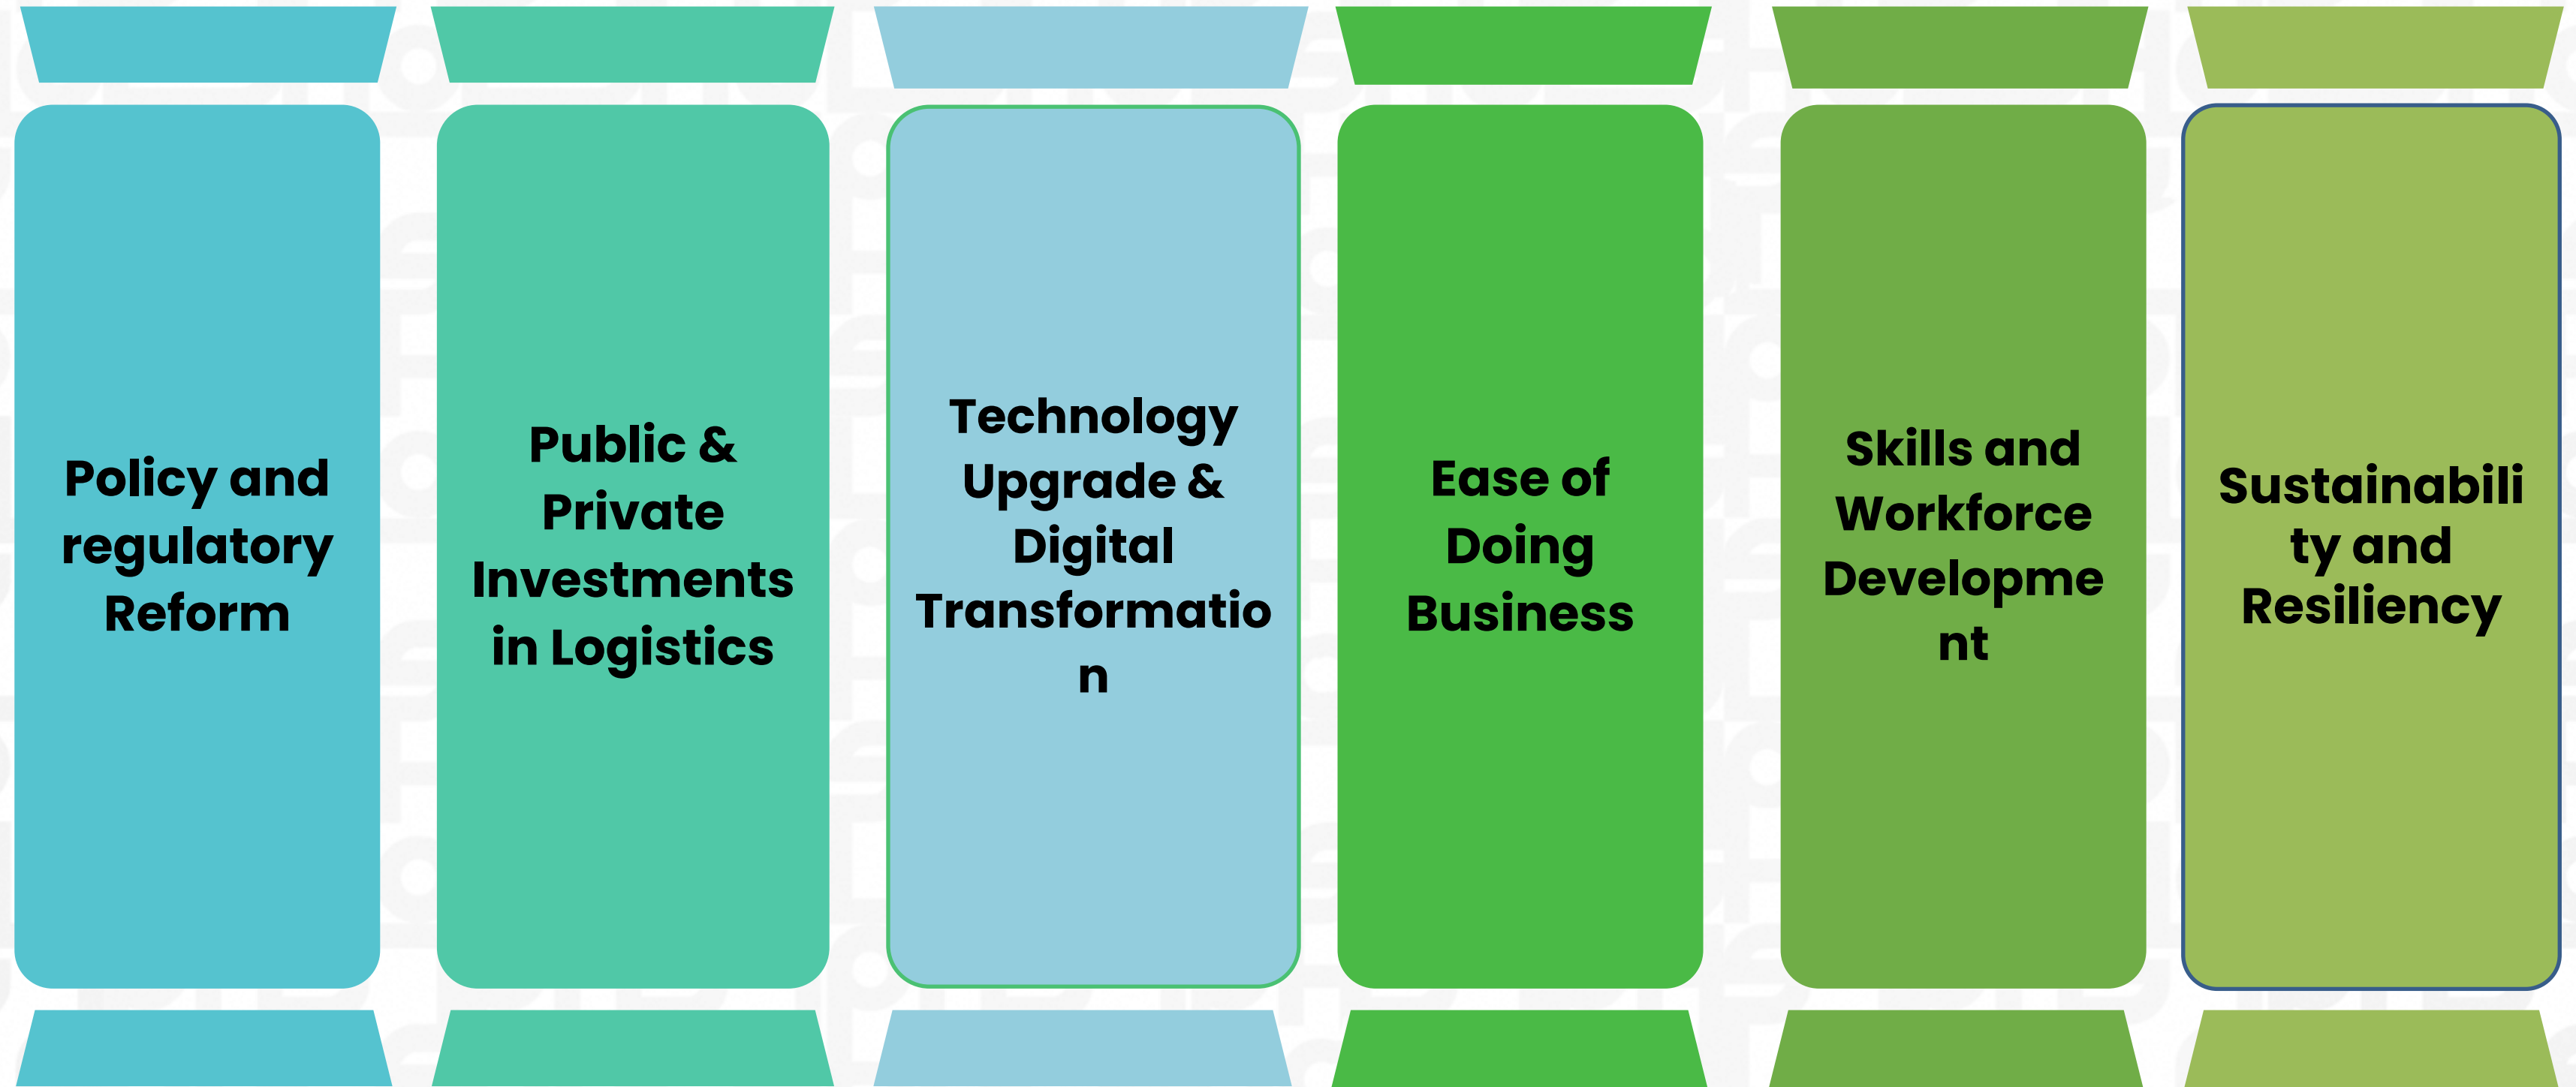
Policy and regulatory Reform

Public & Private Investments in Logistics

Technology Upgrade & Digital Transformatio n

Ease of Doing Business

Skills and Workforce Developme nt

Sustainabili ty and Resiliency